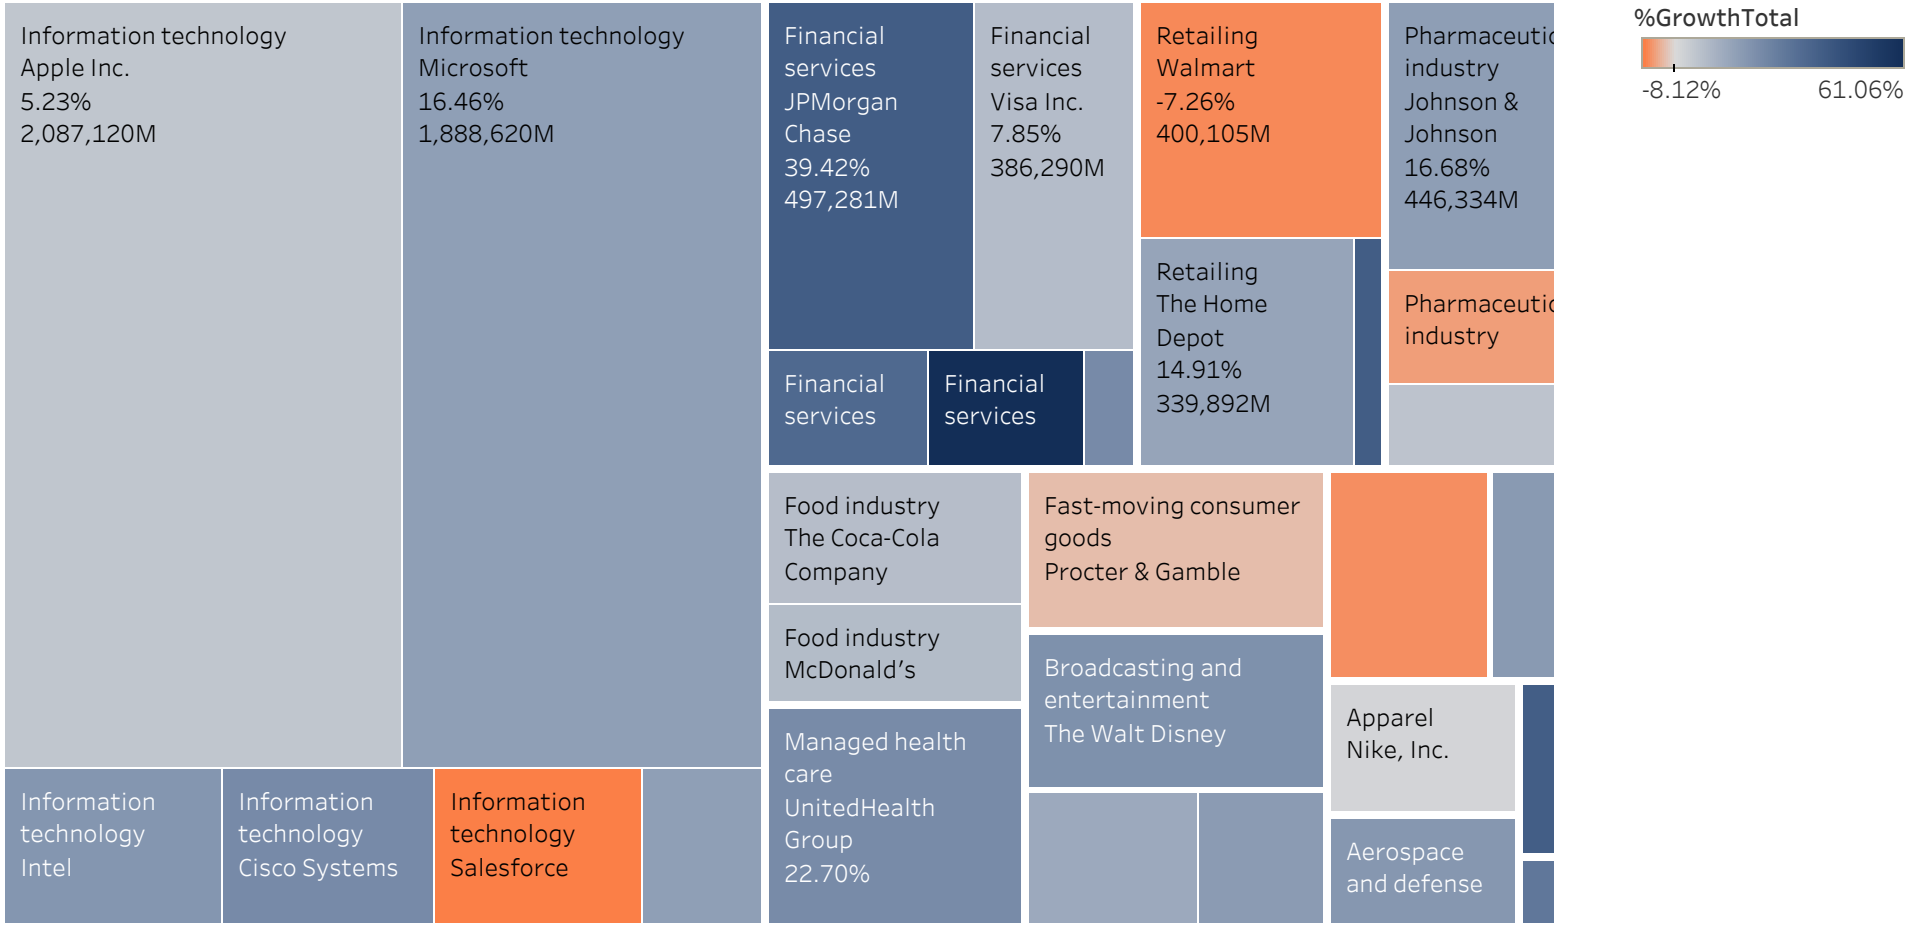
Information technology
Apple Inc.
5.23%
2,087,120M

Information technology
Microsoft
16.46%
1,888,620M

Financial services
JPMorgan Chase
39.42%
497,281M

Financial services
Visa Inc.
7.85%
386,290M

Retailing
Walmart
-7.26%
400,105M

Pharmaceutic industry
Johnson & Johnson
16.68%
446,334M

%GrowthTotal
-8.12%
61.06%

Retailing
The Home Depot
14.91%
339,892M

Pharmaceutic industry

Financial services

Financial services

Food industry
The Coca-Cola Company

Fast-moving consumer goods
Procter & Gamble

Food industry
McDonald's

Broadcasting and entertainment
The Walt Disney

Apparel
Nike, Inc.

Managed health care
UnitedHealth Group
22.70%

Aerospace and defense

Information technology
Intel

Information technology
Cisco Systems

Information technology
Salesforce